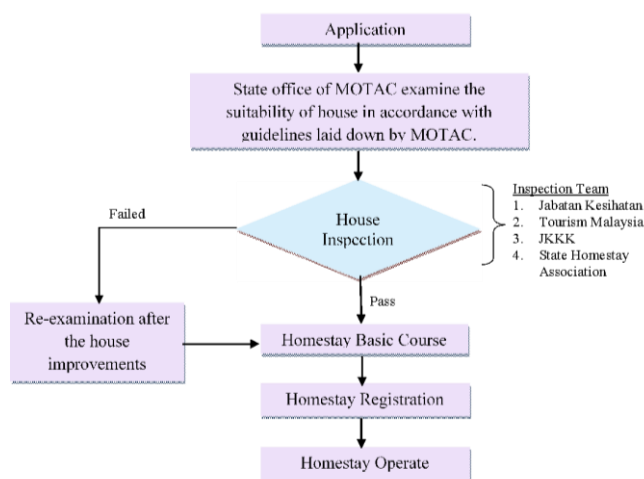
Application

State office of MOTAC examine the suitability of house in accordance with guidelines laid down by MOTAC.

House Inspection

Inspection Team
1. Jabatan Kesihatan
2. Tourism Malaysia
3. JKKK
4. State Homestay Association

Failed

Pass

Re-examination after the house improvements

Homestay Basic Course

Homestay Registration

Homestay Operate